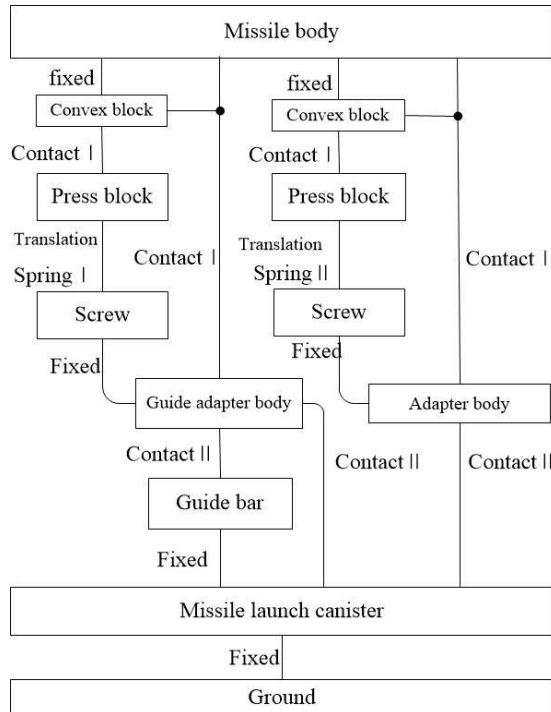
Missile body

fixed

Convex block

Contact Ⅰ

Press block

Translation

Spring Ⅰ

Screw

Fixed

Contact Ⅰ

fixed

Convex block

Contact Ⅰ

Press block

Translation

Spring Ⅱ

Screw

Fixed

Contact Ⅰ

Guide adapter body

Adapter body

Contact Ⅱ

Guide bar

Fixed

Contact Ⅱ

Contact Ⅱ

Missile launch canister

Fixed

Ground